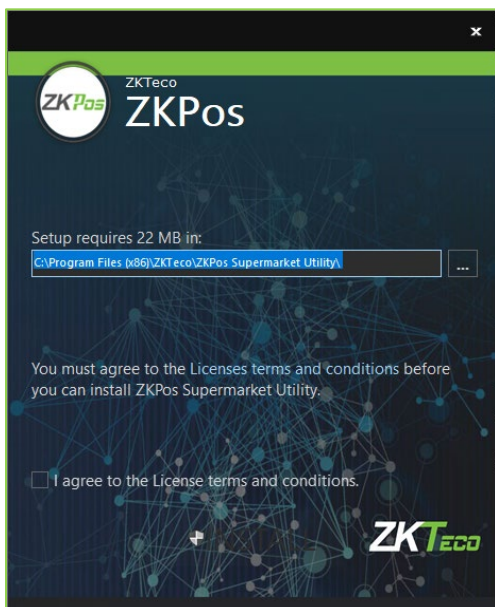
×

ZKPos

ZKTeco
ZKPos

Setup requires 22 MB in:
C:\Program Files (x86)\ZKTeco\ZKPos Supermarket Utility\
...

You must agree to the Licenses terms and conditions before you can install ZKPos Supermarket Utility.

I agree to the License terms and conditions.

ZKTeco